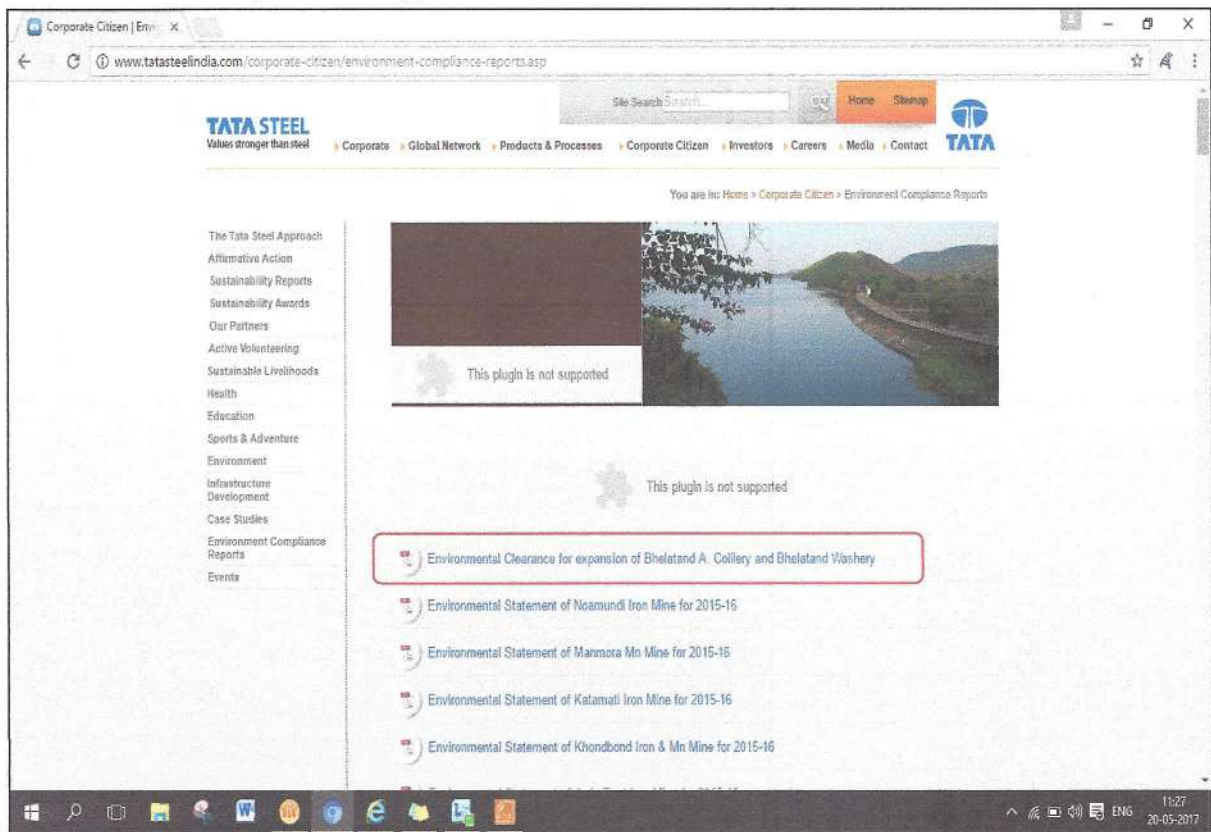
Corporate Citizen | Envi ×

www.tatasteelindia.com/corporate-citizen/environment-compliance-reports.asp

Site Search Search GO Home Sitemap

TATA STEEL
Values stronger than steel

Corporate Global Network Products & Processes Corporate Citizen Investors Careers Media Contact

TATA

You are in: Home > Corporate Citizen > Environment Compliance Reports

The Tata Steel Approach
Affirmative Action
Sustainability Reports
Sustainability Awards
Our Partners
Active Volunteering
Sustainable Livelihoods
Health
Education
Sports & Adventure
Environment
Infrastructure Development
Case Studies
Environment Compliance Reports
Events

This plugin is not supported

This plugin is not supported

Environmental Clearance for expansion of Bhelatand A. Colliery and Bhelatand Washery

Environmental Statement of Noamundi Iron Mine for 2015-16

Environmental Statement of Manmora Mn Mine for 2015-16

Environmental Statement of Katamati Iron Mine for 2015-16

Environmental Statement of Khondbond Iron & Mn Mine for 2015-16

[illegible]

ENG 11:27 20-05-2017